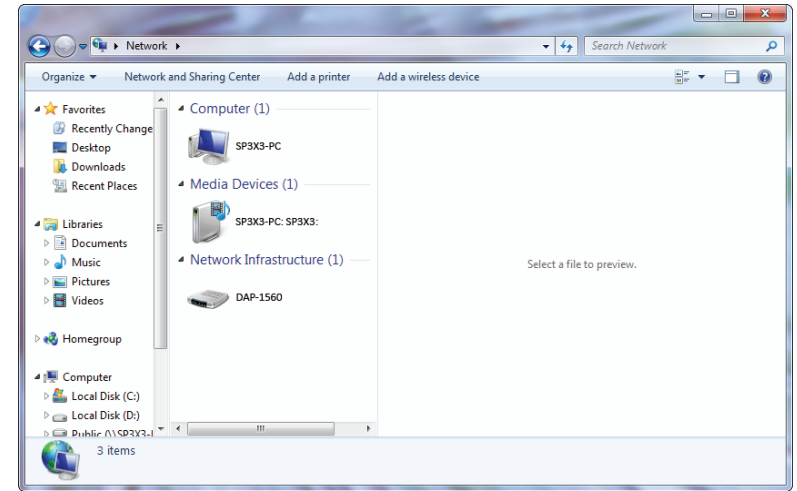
Network ▸

Search Network

Organize ▾ Network and Sharing Center Add a printer Add a wireless device

Favorites
Recently Change
Desktop
Downloads
Recent Places

Libraries
Documents
Music
Pictures
Videos

Homegroup

Computer
Local Disk (C:)
Local Disk (D:)
Public (\\SP3X3-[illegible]

Computer (1)

SP3X3-PC

Media Devices (1)

SP3X3-PC: SP3X3:

Network Infrastructure (1)

DAP-1560

Select a file to preview.

3 items